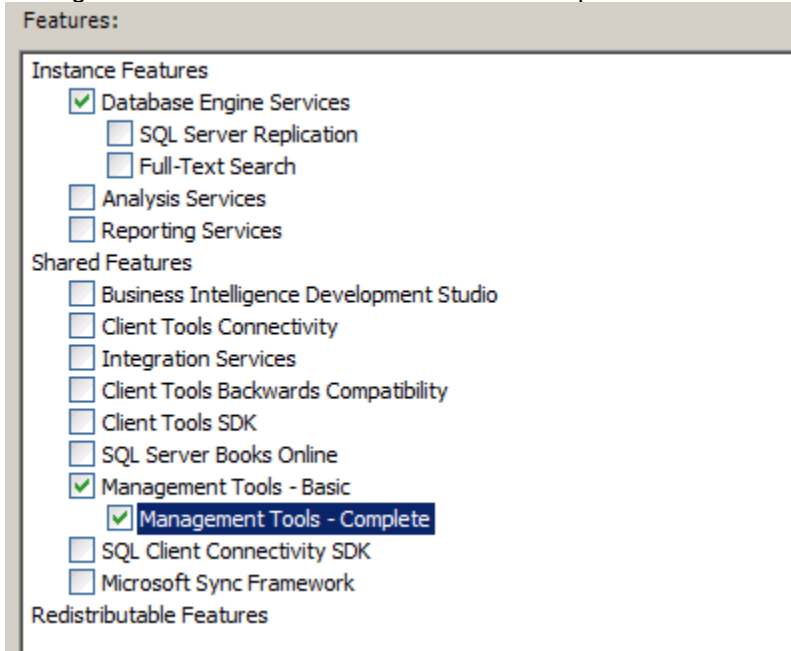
Features:

Instance Features
Database Engine Services
SQL Server Replication
Full-Text Search
Analysis Services
Reporting Services
Shared Features
Business Intelligence Development Studio
Client Tools Connectivity
Integration Services
Client Tools Backwards Compatibility
Client Tools SDK
SQL Server Books Online
Management Tools - Basic
Management Tools - Complete
SQL Client Connectivity SDK
Microsoft Sync Framework
Redistributable Features